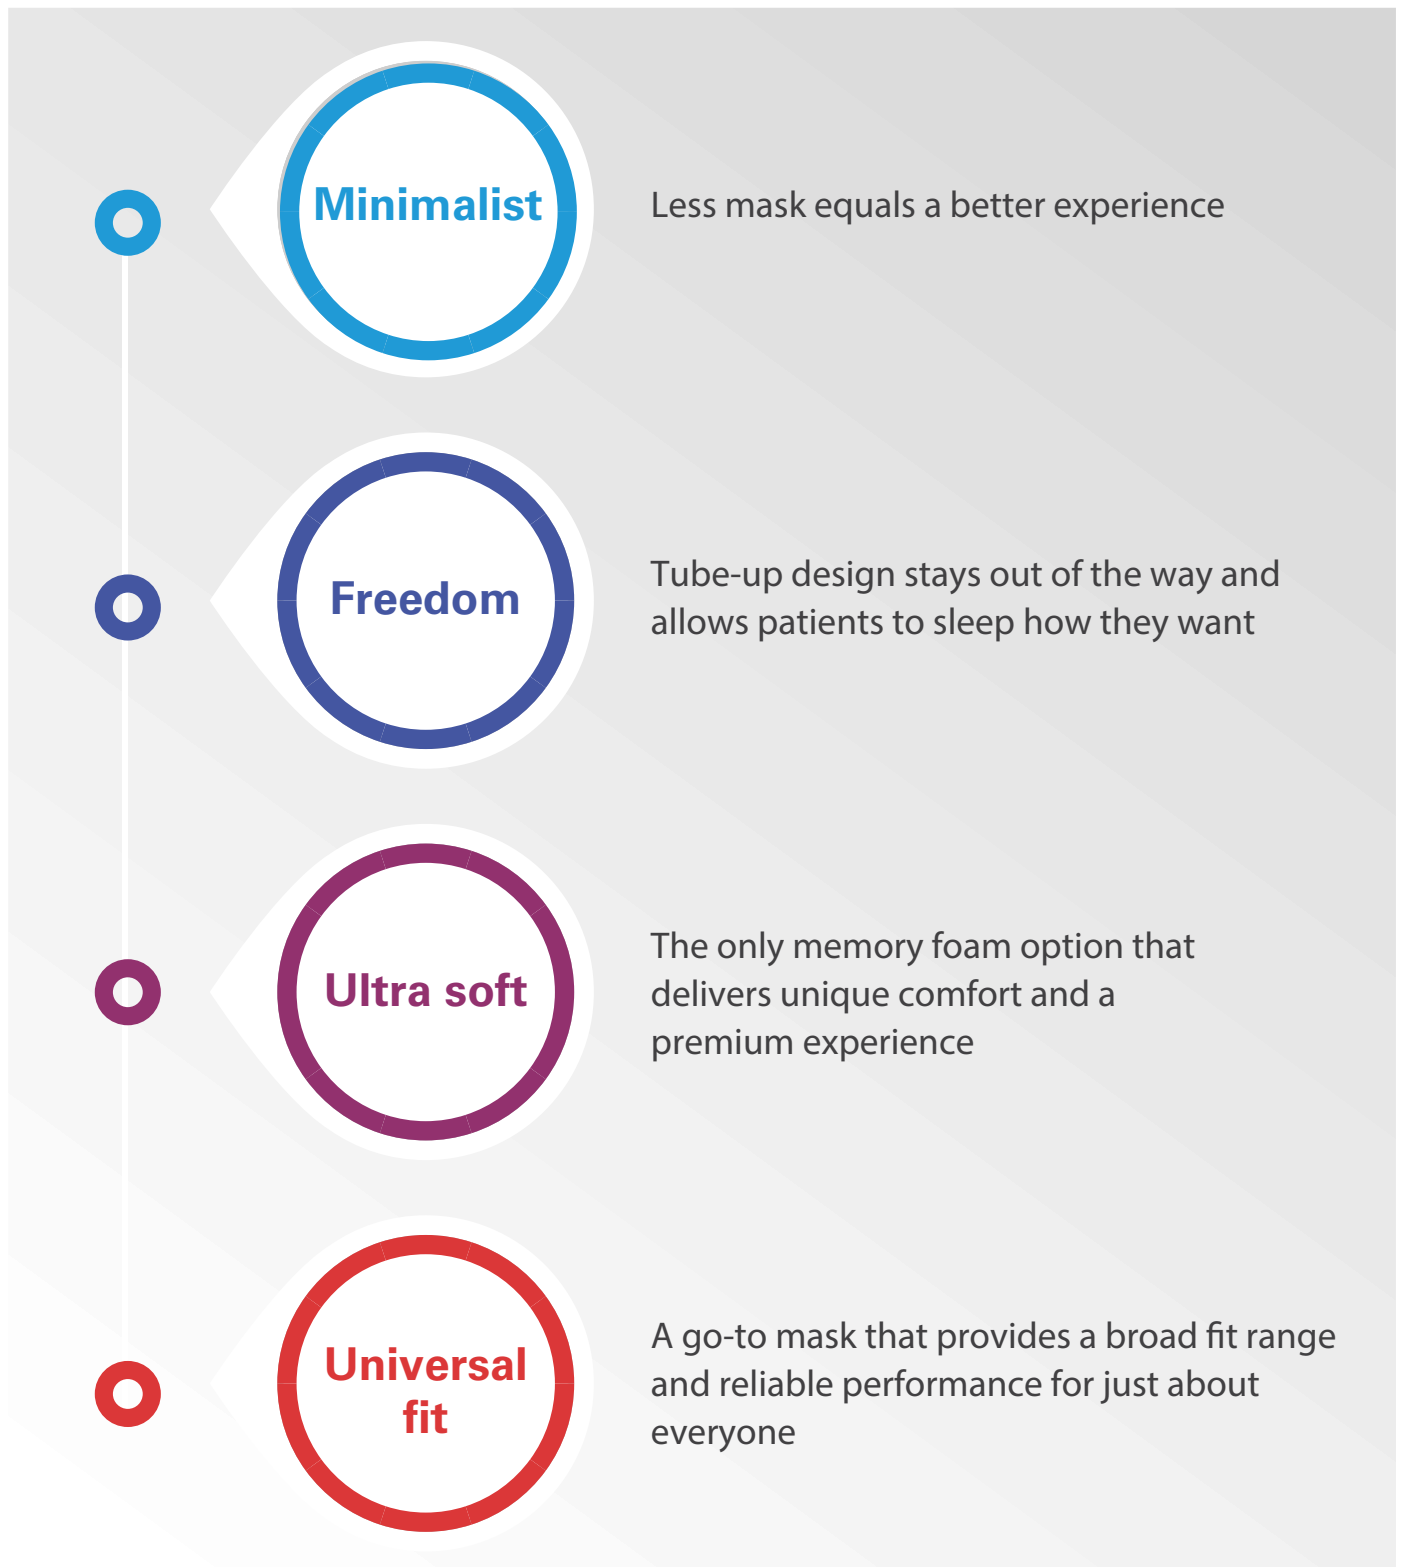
Minimalist

Less mask equals a better experience

Freedom

Tube-up design stays out of the way and allows patients to sleep how they want

Ultra soft

The only memory foam option that delivers unique comfort and a premium experience

Universal fit

A go-to mask that provides a broad fit range and reliable performance for just about everyone